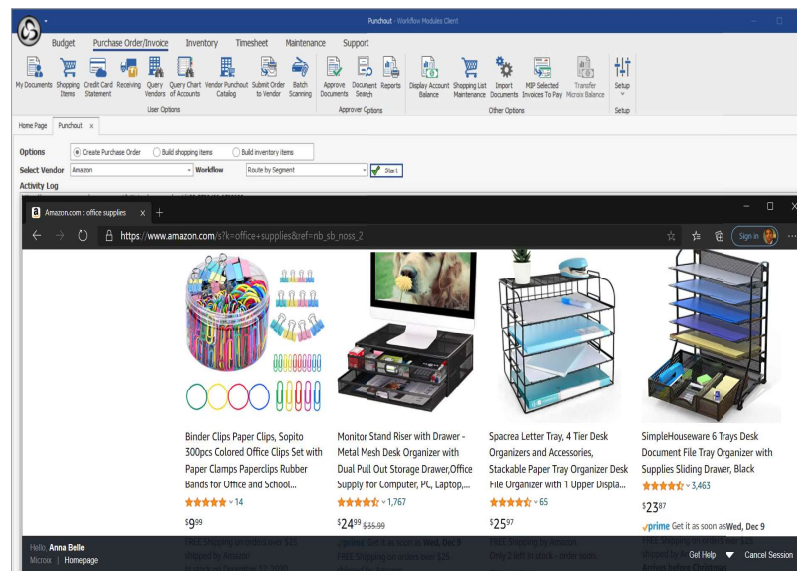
Punchout - Workflow Modules Client

Budget Purchase Order/Invoice Inventory Timesheet Maintenance Support

My Documents Shopping Items Credit Card Statement Receiving Query Vendors Query Chart of Accounts Vendor Punchout Catalog Submit Order to Vendor Batch Scanning
User Options
Approve Documents Document Search Reports
Approver Options
Display Account Balance Shopping List Maintenance Import Documents MIP Selected Invoices To Pay Transfer Microix Balance
Other Options
Setup
Setup

Home Page Punchout ×

Options Create Purchase Order Build shopping items Build inventory items
Select Vendor Amazon Workflow Route by Segment Start
Activity Log

Amazon.com : office supplies × +
https://www.amazon.com/s?k=office+supplies&ref=nb_sb_noss_2
Sign in

Binder Clips Paper Clips, Sopito 300pcs Colored Office Clips Set with Paper Clamps Paperclips Rubber Bands for Office and School...
14
$9^{99}$

Monitor Stand Riser with Drawer - Metal Mesh Desk Organizer with Dual Pull Out Storage Drawer,Office Supply for Computer, PC, Laptop,...
1,767
$24^{99}$ $35.99

Spacrea Letter Tray, 4 Tier Desk Organizers and Accessories, Stackable Paper Tray Organizer Desk File Organizer with 1 Upper Displa...
65
$25^{97}$

SimpleHouseware 6 Trays Desk Document File Tray Organizer with Supplies Sliding Drawer, Black
3,463
$23^{87}$
prime Get it as soon as Wed, Dec 9

Hello, Anna Belle
Microix | Homepage
Get Help Cancel Session